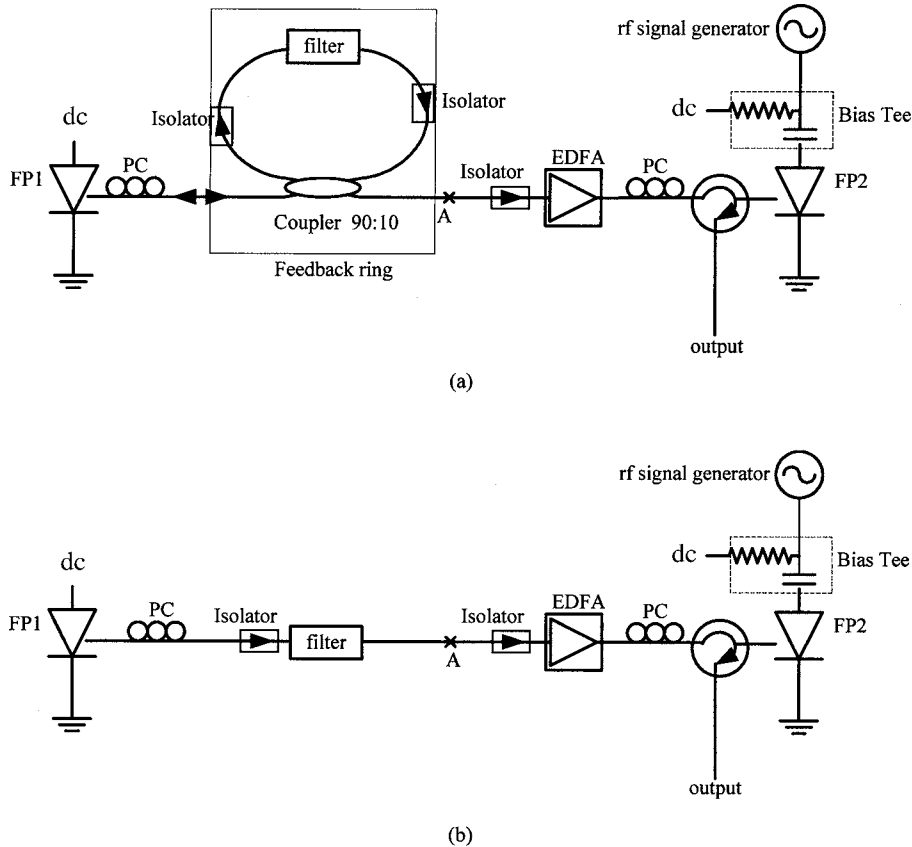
rf signal generator

filter

Isolator

Isolator

dc

Bias Tee

FP1

PC

Isolator

EDFA

PC

FP2

Coupler 90:10

A

Feedback ring

output

(a)

rf signal generator

dc

Bias Tee

dc

FP1

PC

Isolator

filter

Isolator

EDFA

PC

FP2

A

output

(b)